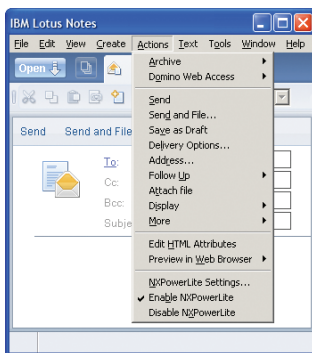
IBM Lotus Notes

File Edit View Create Actions Text Tools Window Help

Open

Archive
Domino Web Access
Send
Send and File...
Save as Draft
Delivery Options...
Address...
Follow Up
Attach file
Display
More
Edit HTML Attributes
Preview in Web Browser
NXPowerLite Settings...
✔ Enable NXPowerLite
Disable NXPowerLite

Send Send and File

To:
Cc:
Bcc:
Subje